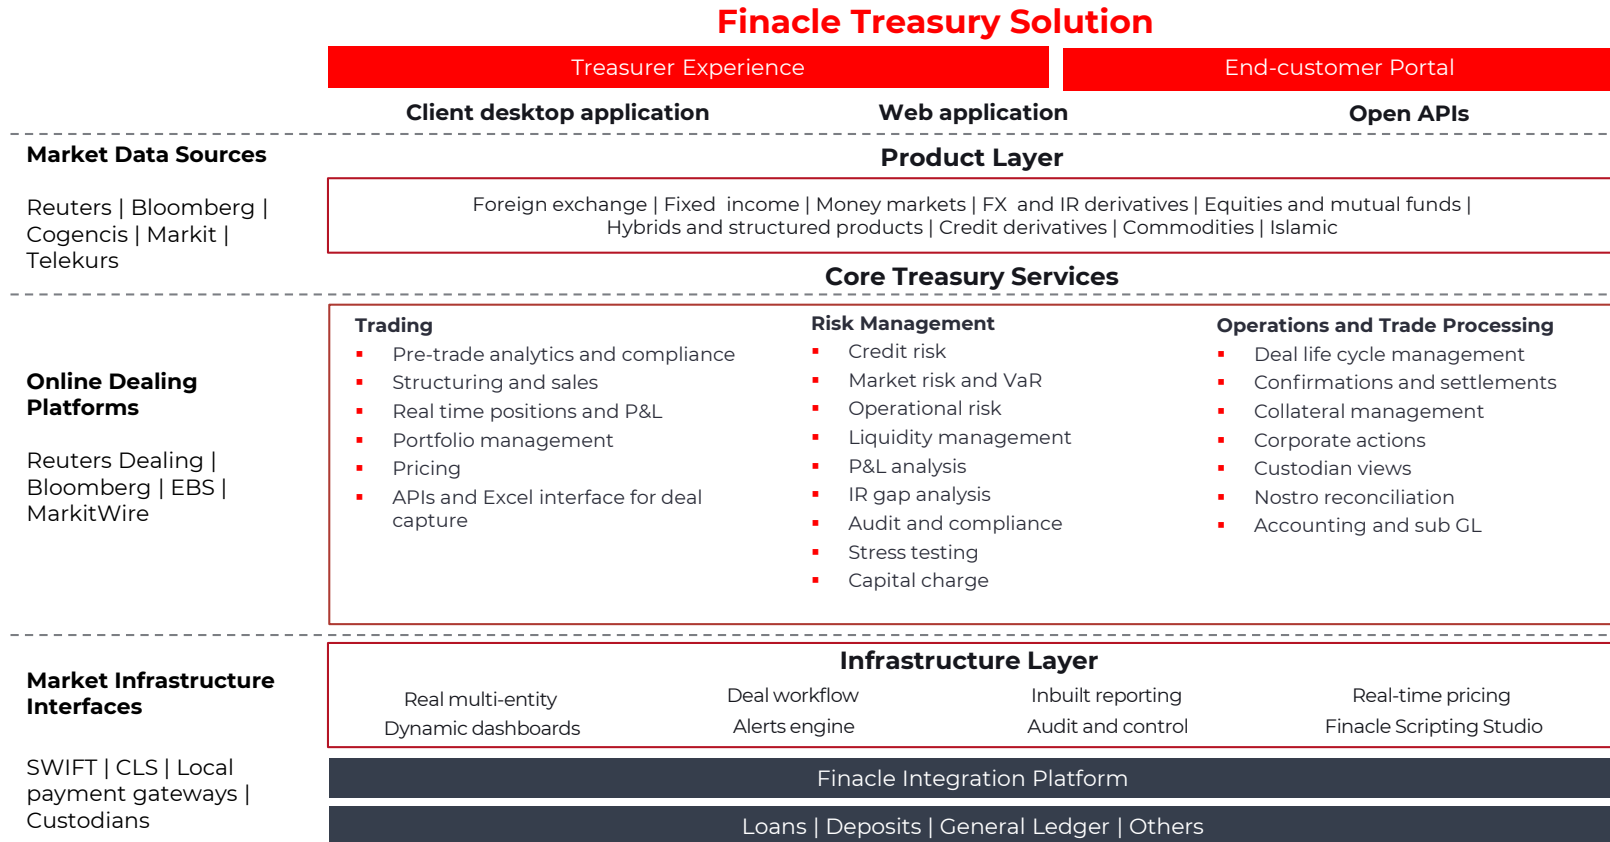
Finacle Treasury Solution

Treasurer Experience

End-customer Portal

Client desktop application

Web application

Open APIs

Market Data Sources

Reuters | Bloomberg | Cogencis | Markit | Telekurs

Product Layer

Foreign exchange | Fixed income | Money markets | FX and IR derivatives | Equities and mutual funds | Hybrids and structured products | Credit derivatives | Commodities | Islamic

Core Treasury Services

Online Dealing Platforms

Reuters Dealing | Bloomberg | EBS | MarkitWire

Trading
- Pre-trade analytics and compliance
- Structuring and sales
- Real time positions and P&L
- Portfolio management
- Pricing
- APIs and Excel interface for deal capture

Risk Management
- Credit risk
- Market risk and VaR
- Operational risk
- Liquidity management
- P&L analysis
- IR gap analysis
- Audit and compliance
- Stress testing
- Capital charge

Operations and Trade Processing
- Deal life cycle management
- Confirmations and settlements
- Collateral management
- Corporate actions
- Custodian views
- Nostro reconciliation
- Accounting and sub GL

Market Infrastructure Interfaces

SWIFT | CLS | Local payment gateways | Custodians

Infrastructure Layer

Real multi-entity
Dynamic dashboards

Deal workflow
Alerts engine

Inbuilt reporting
Audit and control

Real-time pricing
Finacle Scripting Studio

Finacle Integration Platform

Loans | Deposits | General Ledger | Others